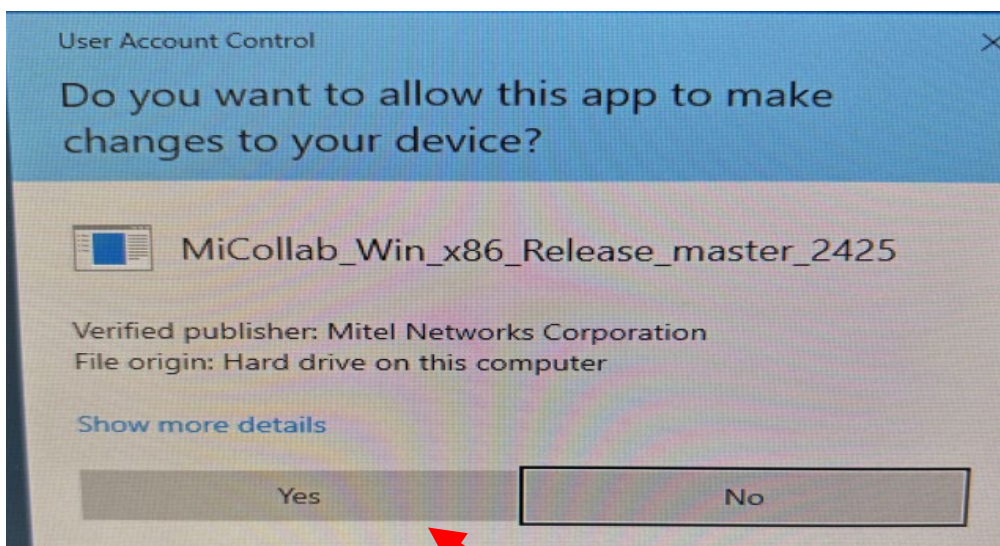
User Account Control

Do you want to allow this app to make changes to your device?

MiCollab_Win_x86_Release_master_2425

Verified publisher: Mitel Networks Corporation
File origin: Hard drive on this computer

Show more details

Yes

No